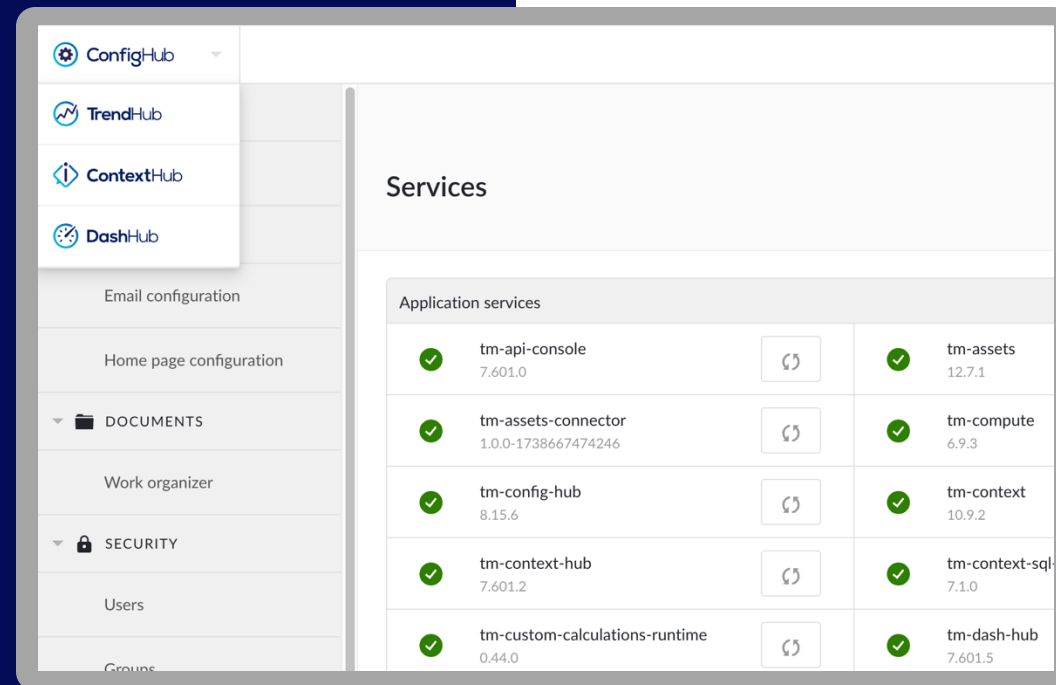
ConfigHub

TrendHub

ContextHub

DashHub

Email configuration

Home page configuration

DOCUMENTS

Work organizer

SECURITY

Users

Groups

Services

Application services

| tm-api-console 7.601.0 | | tm-assets 12.7.1 |
|---|---|---|
| tm-assets-connector 1.0.0-1738667474246 | | tm-compute 6.9.3 |
| tm-config-hub 8.15.6 | | tm-context 10.9.2 |
| tm-context-hub 7.601.2 | | tm-context-sql-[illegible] 7.1.0 |
| tm-custom-calculations-runtime 0.44.0 | | tm-dash-hub 7.601.5 |